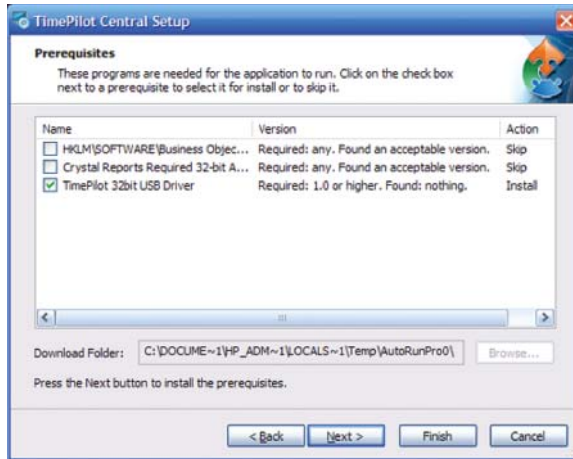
TimePilot Central Setup

Prerequisites

These programs are needed for the application to run. Click on the check box next to a prerequisite to select it for install or to skip it.

| Name | Version | Action |
|---|---|---|
| HKLM\SOFTWARE\Business Objec... | Required: any. Found an acceptable version. | Skip |
| Crystal Reports Required 32-bit A... | Required: any. Found an acceptable version. | Skip |
| TimePilot 32bit USB Driver | Required: 1.0 or higher. Found: nothing. | Install |

Download Folder: C:\DOCUME~1\HP_ADM~1\LOCALS~1\Temp\AutoRunPro0\

Browse...

Press the Next button to install the prerequisites.

< Back | Next > | Finish | Cancel